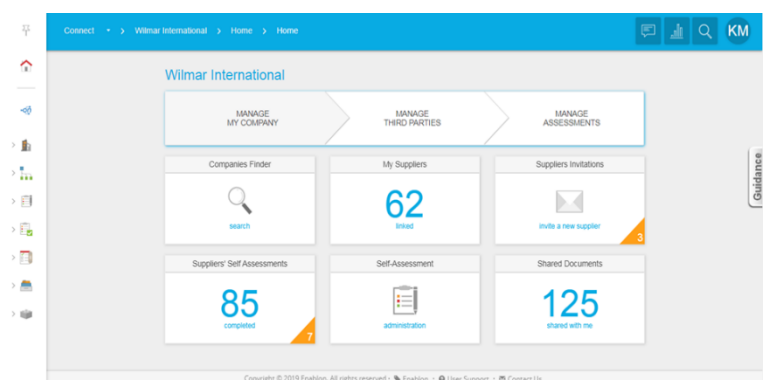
Connect > Wilmar International > Home > Home

KM

Wilmar International

MANAGE MY COMPANY

MANAGE THIRD PARTIES

MANAGE ASSESSMENTS

Guidance

Companies Finder

search

My Suppliers

62

linked

Suppliers Invitations

invite a new supplier

3

Suppliers' Self Assessments

85

completed

7

Self-Assessment

administration

Shared Documents

125

shared with me

Copyright © 2019 Enablon. All rights reserved • Enablon • User Support • Contact Us